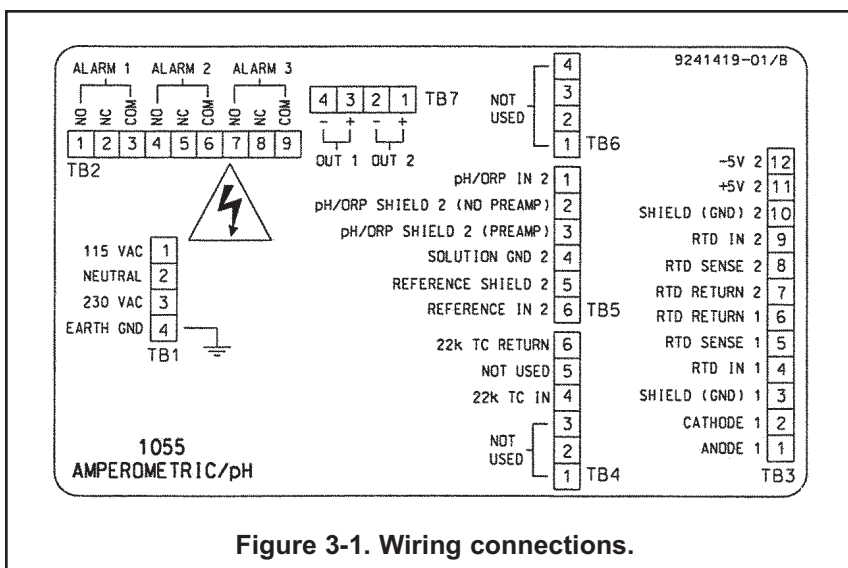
9241419-01/B

ALARM 1 ALARM 2 ALARM 3

NO NC COM NO NC COM NO NC COM

1 2 3 4 5 6 7 8 9

TB2

4 3 2 1 TB7

– + – +

OUT 1 OUT 2

NOT USED

4
3
2
1 TB6

115 VAC 1
NEUTRAL 2
230 VAC 3
EARTH GND 4
TB1

pH/ORP IN 2 1
pH/ORP SHIELD 2 (NO PREAMP) 2
pH/ORP SHIELD 2 (PREAMP) 3
SOLUTION GND 2 4
REFERENCE SHIELD 2 5
REFERENCE IN 2 6 TB5

22k TC RETURN 6
NOT USED 5
22k TC IN 4

NOT USED

3
2
1 TB4

-5V 2 12
+5V 2 11
SHIELD (GND) 2 10
RTD IN 2 9
RTD SENSE 2 8
RTD RETURN 2 7
RTD RETURN 1 6
RTD SENSE 1 5
RTD IN 1 4
SHIELD (GND) 1 3
CATHODE 1 2
ANODE 1 1
TB3

1055
AMPEROMETRIC/pH

Figure 3-1. Wiring connections.